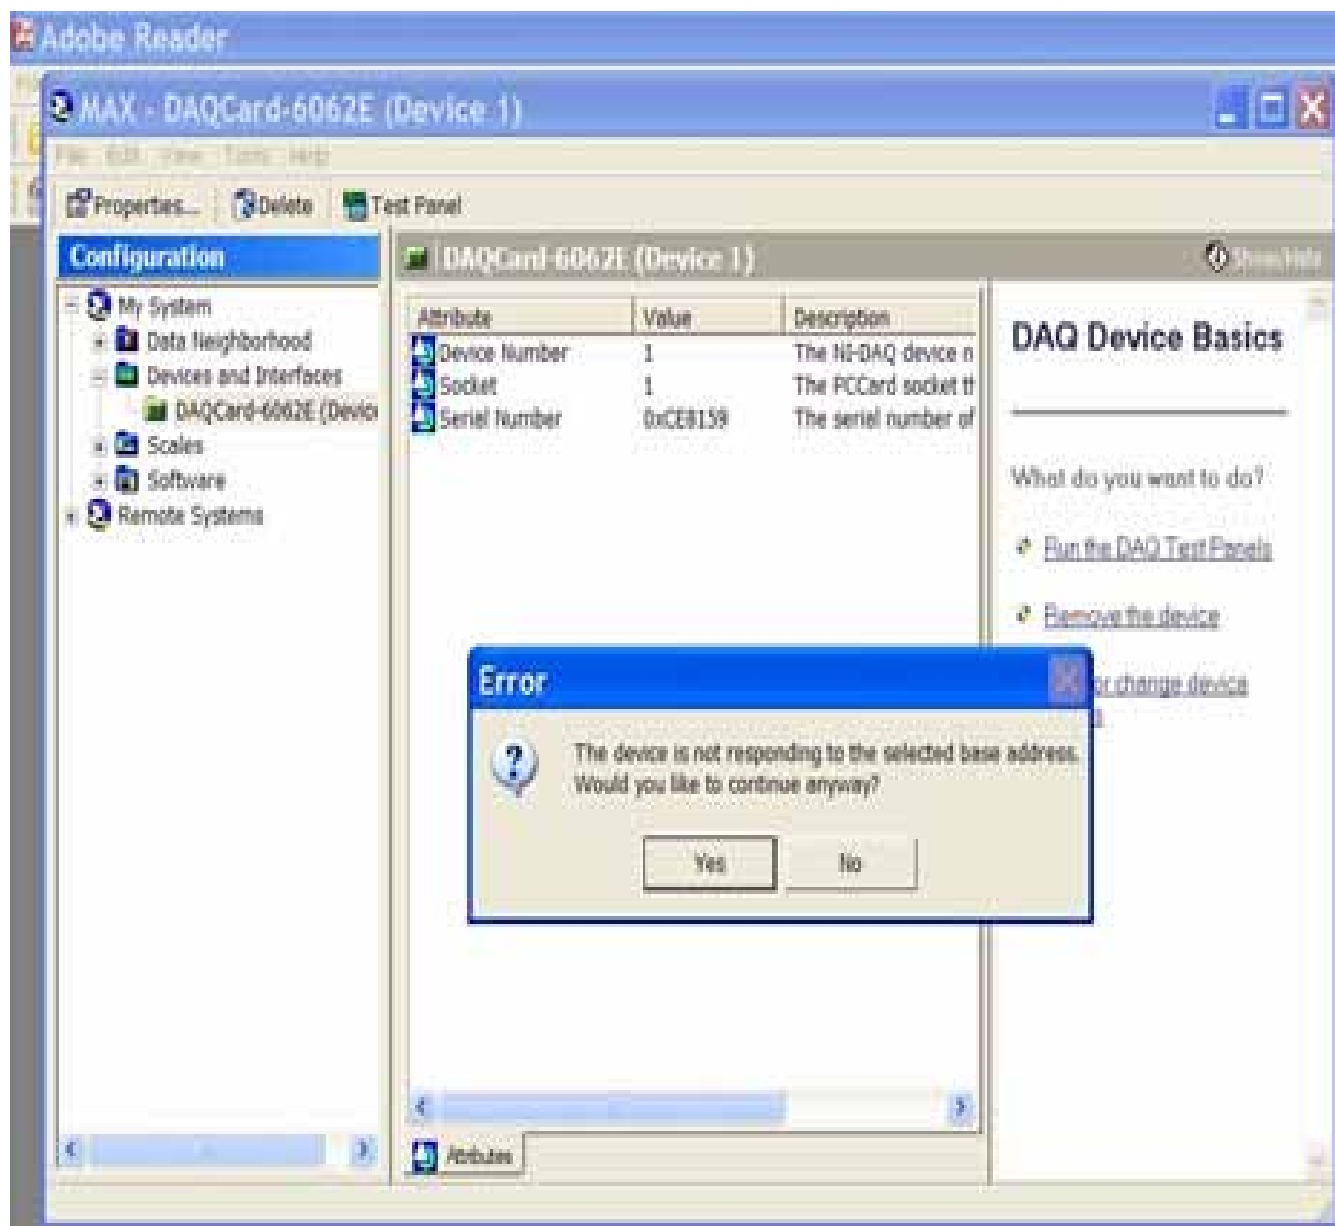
Adobe Reader

MAX - DAQCard-6062E (Device 1)

File Edit View Tools Help

Properties... Delete Test Panel

Configuration

My System
Data Neighborhood
Devices and Interfaces
DAQCard-6062E (Devic
Scales
Software
Remote Systems

DAQCard-6062E (Device 1)

Show Help

| Attribute | Value | Description |
|---|---|---|
| Device Number | 1 | The NI-DAQ device n |
| Socket | 1 | The PCCard socket th |
| Serial Number | 0xCE8159 | The serial number of |

Attributes

DAQ Device Basics

What do you want to do?

Run the DAQ Test Panels

Remove the device

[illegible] or change device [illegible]

Error

The device is not responding to the selected base address. Would you like to continue anyway?

Yes

No